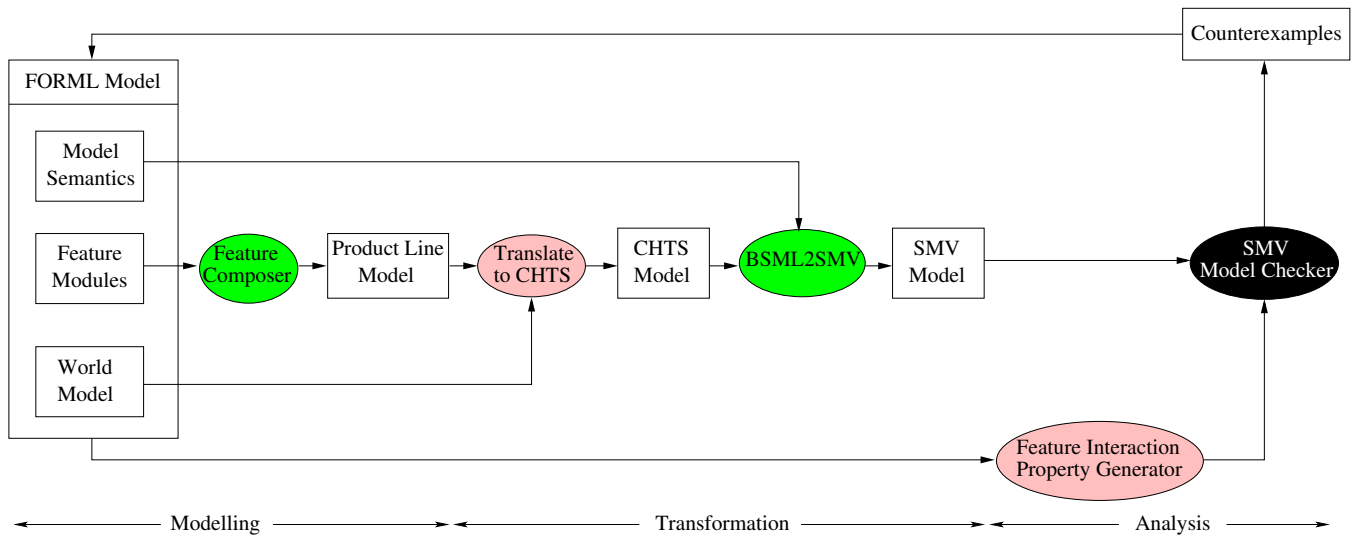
Counterexamples

FORML Model

Model Semantics

Feature Modules

World Model

Feature Composer

Product Line Model

Translate to CHTS

CHTS Model

BSML2SMV

SMV Model

SMV Model Checker

Feature Interaction Property Generator

Modelling

Transformation

Analysis